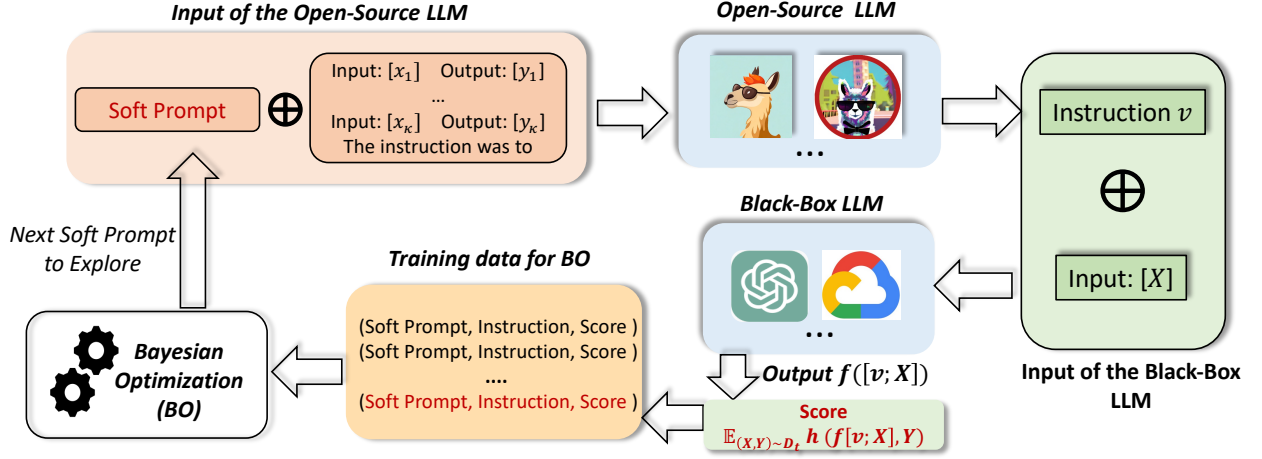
Input of the Open-Source LLM

Soft Prompt $\oplus$

Input: $[x_1]$ Output: $[y_1]$
...
Input: $[x_\kappa]$ Output: $[y_\kappa]$
The instruction was to

Open-Source LLM

...

Instruction $v$

$\oplus$

Input: $[X]$

Input of the Black-Box LLM

Black-Box LLM

...

Next Soft Prompt to Explore

Training data for BO

(Soft Prompt, Instruction, Score )
(Soft Prompt, Instruction, Score )
....
(Soft Prompt, Instruction, Score )

Bayesian Optimization (BO)

Output $f([v; X])$

Score
$\mathbb{E}_{(X,Y)\sim D_t} h(f[v;X], Y)$